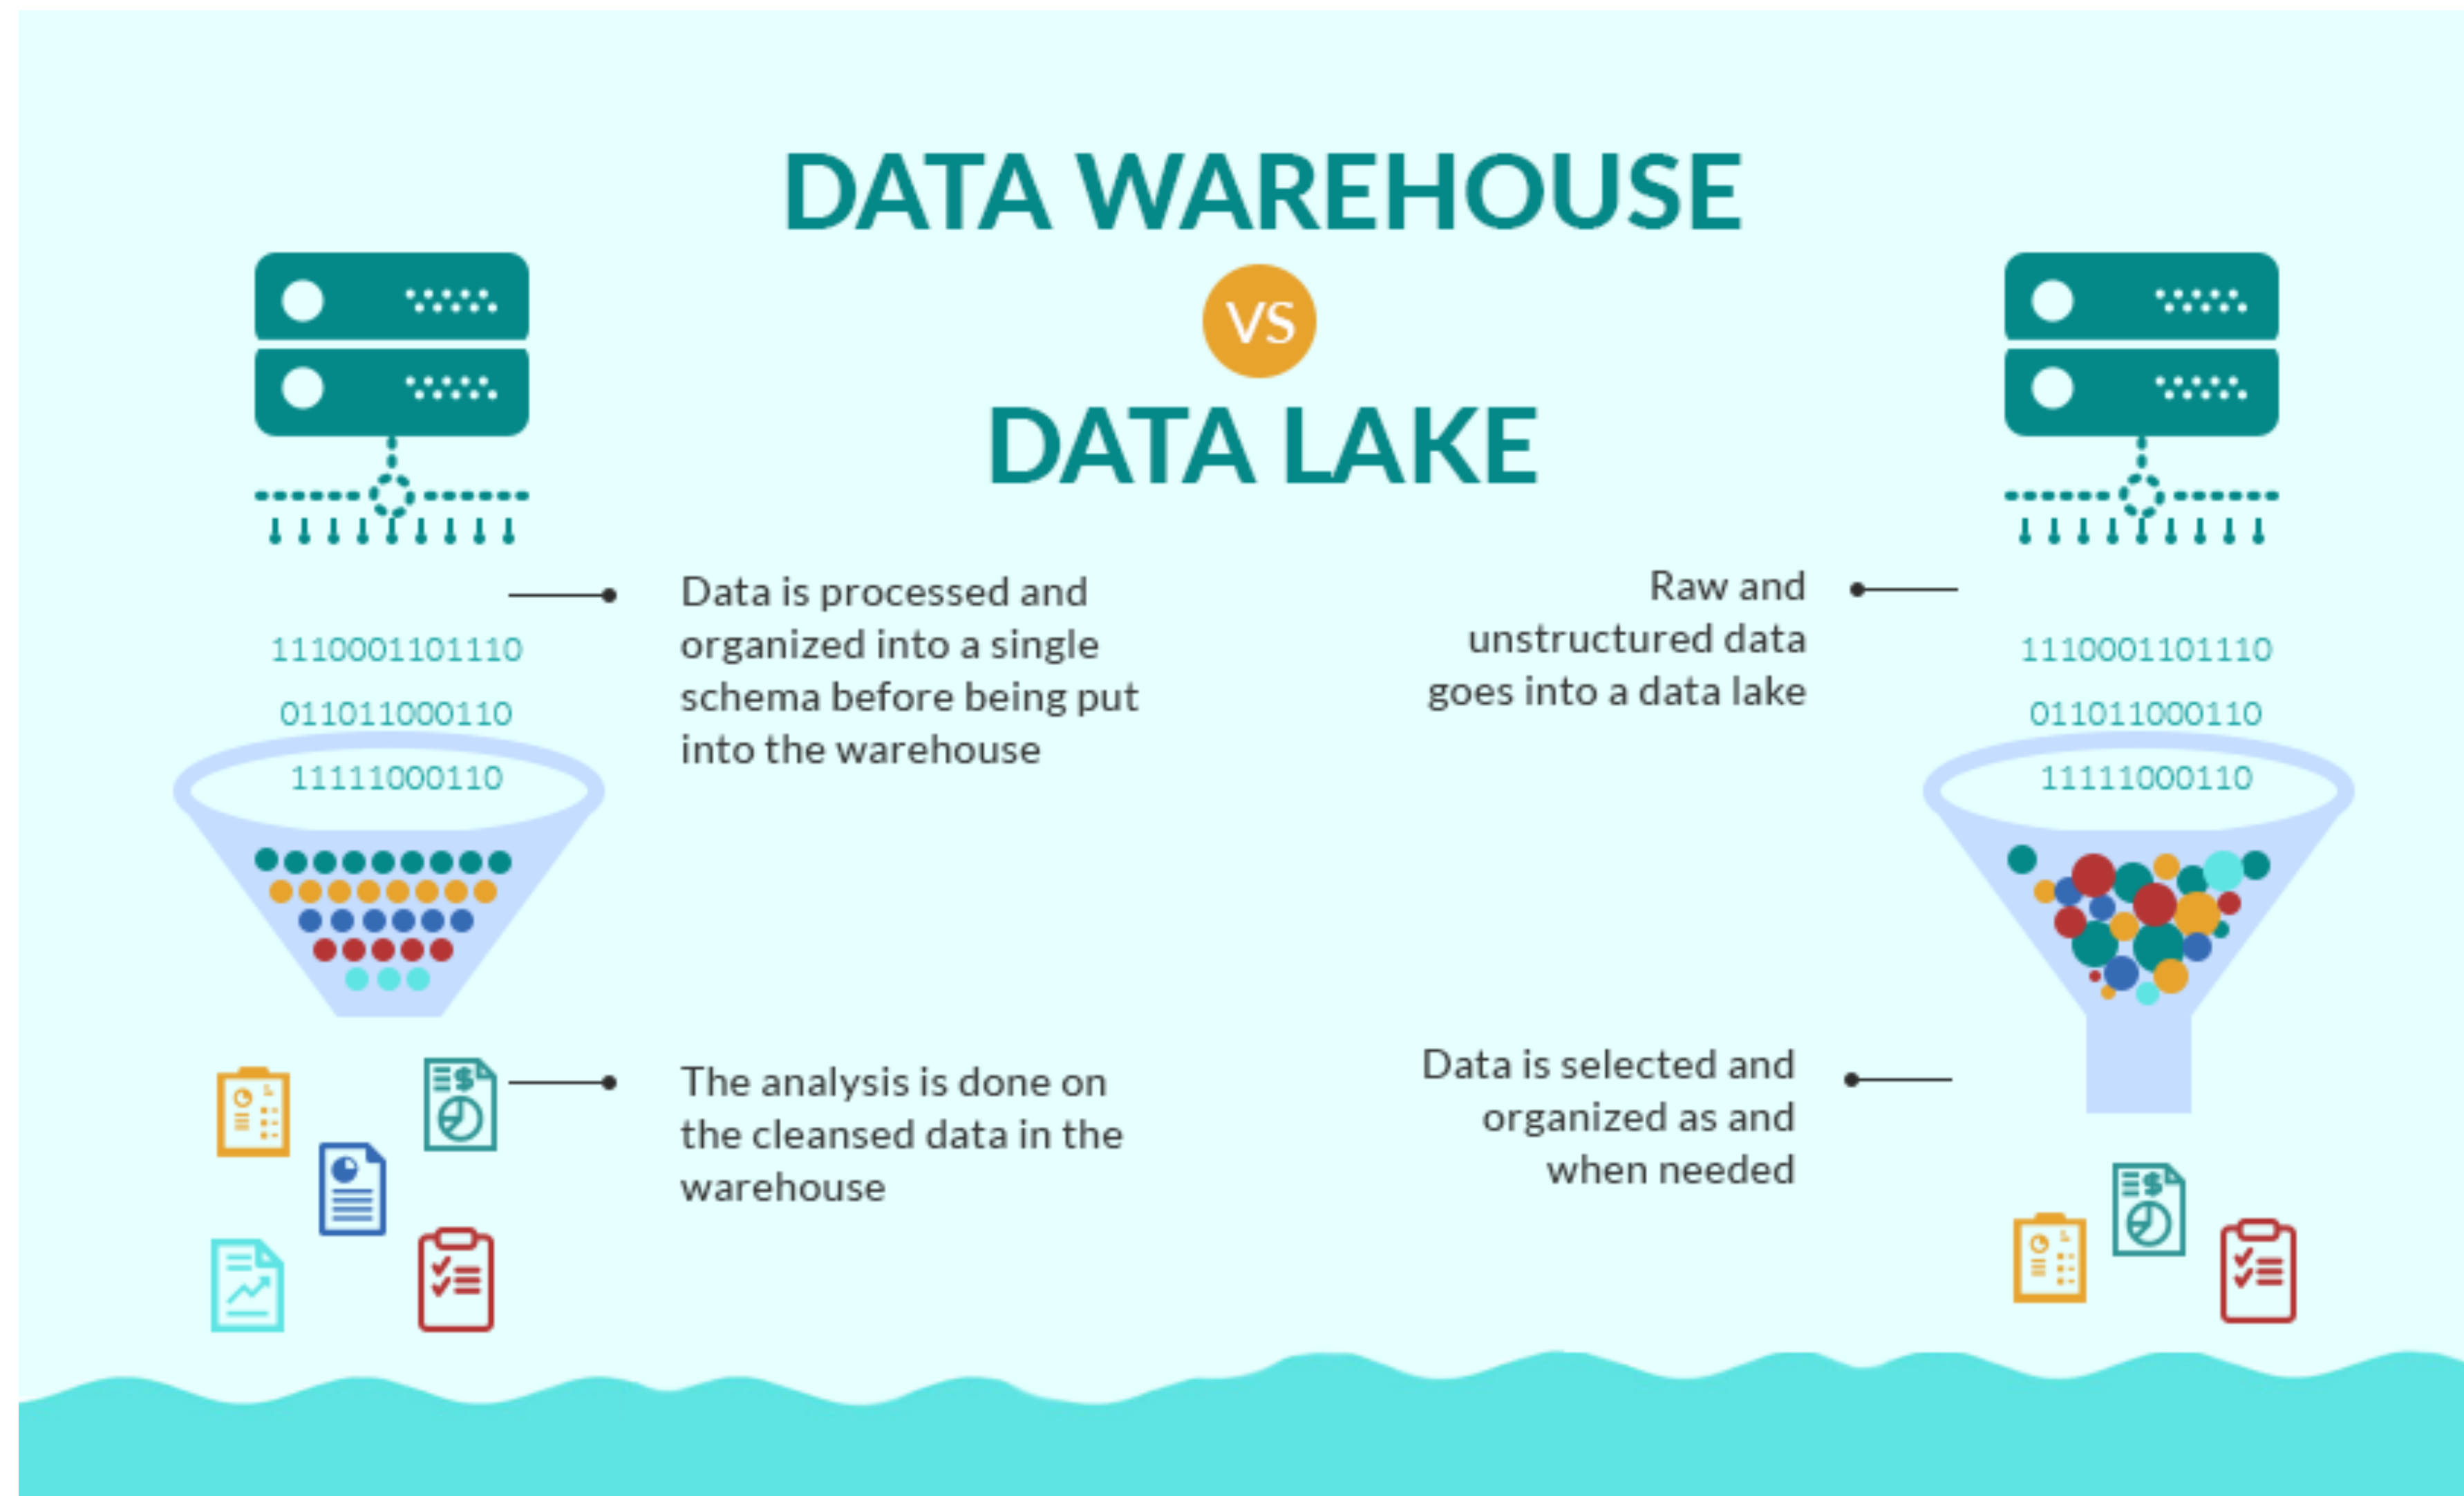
DATA WAREHOUSE
VS
DATA LAKE

1110001101110
011011000110
11111000110

Data is processed and organized into a single schema before being put into the warehouse

The analysis is done on the cleansed data in the warehouse

Raw and unstructured data goes into a data lake

1110001101110
011011000110
11111000110

Data is selected and organized as and when needed